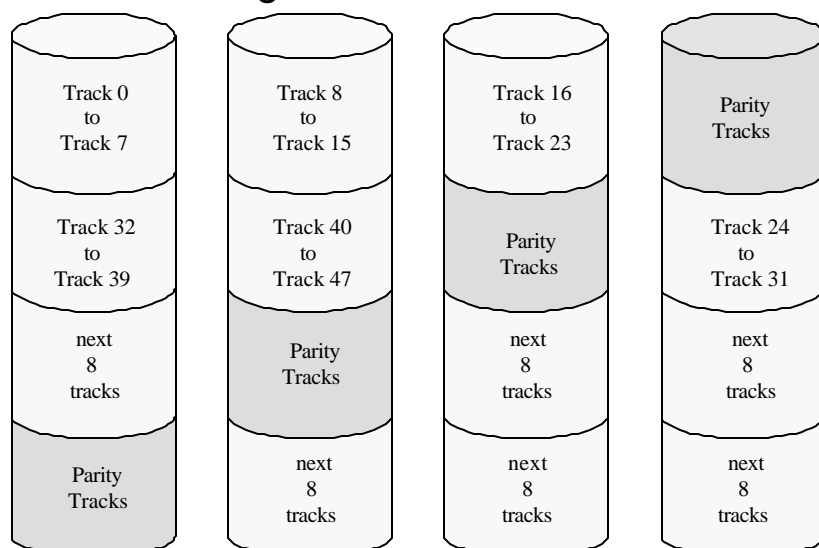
Track 0
to
Track 7

Track 32
to
Track 39

next
8
tracks

Parity
Tracks

Track 8
to
Track 15

Track 40
to
Track 47

Parity
Tracks

next
8
tracks

Track 16
to
Track 23

Parity
Tracks

next
8
tracks

next
8
tracks

Parity
Tracks

Track 24
to
Track 31

next
8
tracks

next
8
tracks